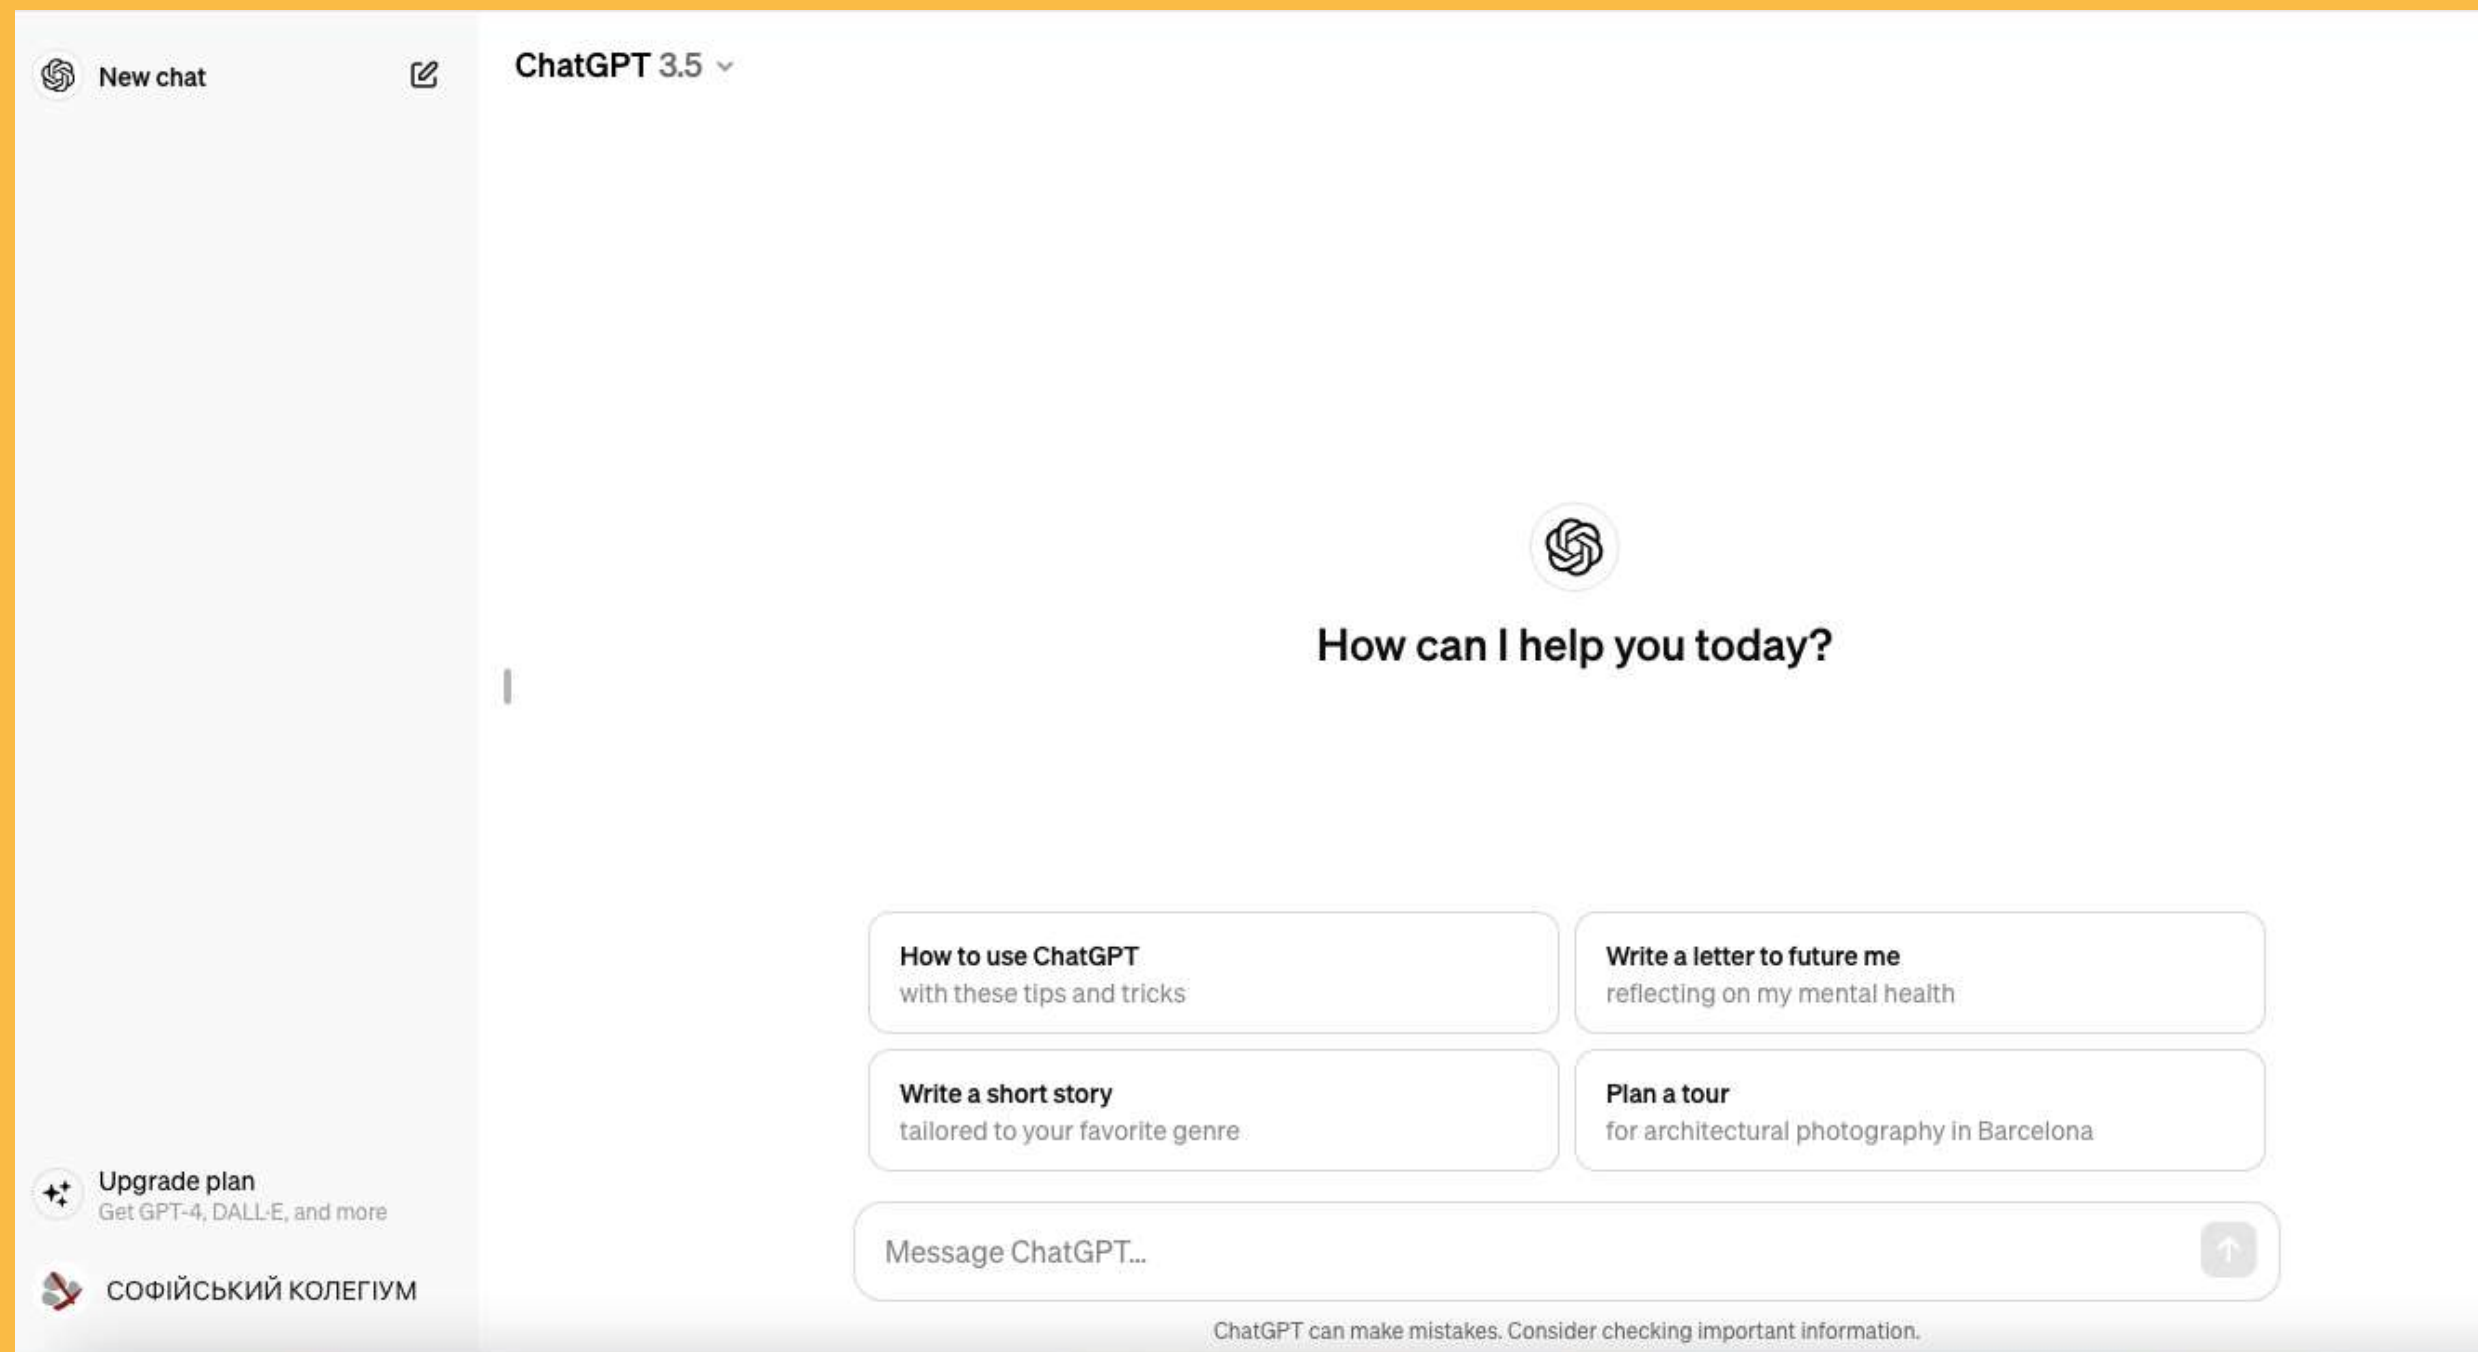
New chat

Upgrade plan
Get GPT-4, DALL·E, and more

СОФІЙСЬКИЙ КОЛЕГІУМ

ChatGPT 3.5

How can I help you today?

How to use ChatGPT
with these tips and tricks

Write a letter to future me
reflecting on my mental health

Write a short story
tailored to your favorite genre

Plan a tour
for architectural photography in Barcelona

Message ChatGPT...

ChatGPT can make mistakes. Consider checking important information.